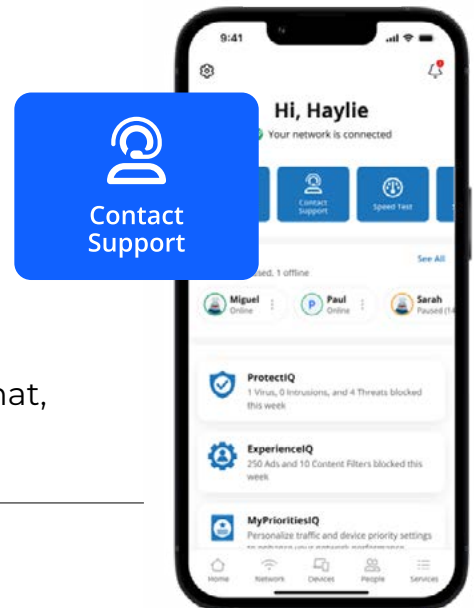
Contact Support

9:41

Hi, Haylie

Your network is connected

Contact Support

Speed Test

See All

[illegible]sed, 1 offline

Miguel
Online

P Paul
Online

Sarah
Paused (14

hat,

ProtectIQ
1 Virus, 0 Intrusions, and 4 Threats blocked this week

ExperienceIQ
250 Ads and 10 Content Filters blocked this week

MyPrioritiesIQ
Personalize traffic and device priority settings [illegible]

Home
Network
Devices
People
Services